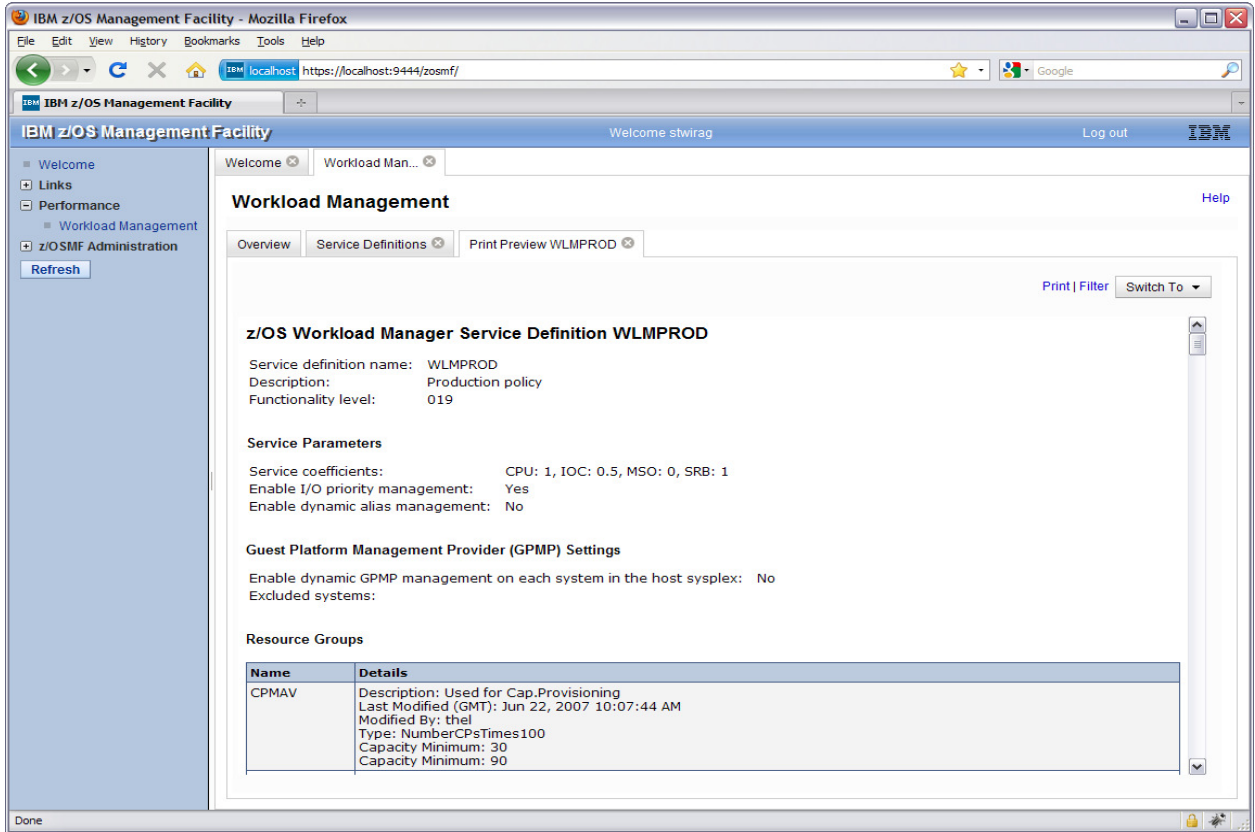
IBM z/OS Management Facility - Mozilla Firefox

File Edit View History Bookmarks Tools Help

IBM localhost https://localhost:9444/zosmf/

Google

IBM z/OS Management Facility

IBM z/OS Management Facility Welcome stwirag Log out IBM

Welcome
Links
Performance
Workload Management
z/OSMF Administration
Refresh

Welcome Workload Man...

Workload Management

Help

Overview Service Definitions Print Preview WLMPROD

Print | Filter Switch To

z/OS Workload Manager Service Definition WLMPROD

Service definition name: WLMPROD
Description: Production policy
Functionality level: 019

Service Parameters

Service coefficients: CPU: 1, IOC: 0.5, MSO: 0, SRB: 1
Enable I/O priority management: Yes
Enable dynamic alias management: No

Guest Platform Management Provider (GPMP) Settings

Enable dynamic GPMP management on each system in the host sysplex: No
Excluded systems:

Resource Groups

| Name | Details |
|---|---|
| CPMAV | Description: Used for Cap.Provisioning<br>Last Modified (GMT): Jun 22, 2007 10:07:44 AM<br>Modified By: thel<br>Type: NumberCPsTimes100<br>Capacity Minimum: 30<br>Capacity Minimum: 90 |

Done